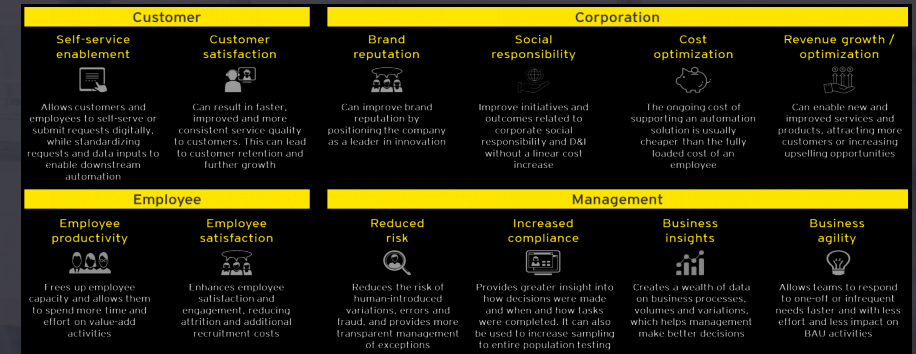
Customer

Self-service enablement

Allows customers and employees to self-serve or submit requests digitally, while standardizing requests and data inputs to enable downstream automation

Customer satisfaction

Can result in faster, improved and more consistent service quality to customers. This can lead to customer retention and further growth

Corporation

Brand reputation

Can improve brand reputation by positioning the company as a leader in innovation

Social responsibility

Improve initiatives and outcomes related to corporate social responsibility and D&I without a linear cost increase

Cost optimization

The ongoing cost of supporting an automation solution is usually cheaper than the fully loaded cost of an employee

Revenue growth / optimization

Can enable new and improved services and products, attracting more customers or increasing upselling opportunities

Employee

Employee productivity

Frees up employee capacity and allows them to spend more time and effort on value-add activities

Employee satisfaction

Enhances employee satisfaction and engagement, reducing attrition and additional recruitment costs

Management

Reduced risk

Reduces the risk of human-introduced variations, errors and fraud, and provides more transparent management of exceptions

Increased compliance

Provides greater insight into how decisions were made and when and how tasks were completed. It can also be used to increase sampling to entire population testing

Business insights

Creates a wealth of data on business processes, volumes and variations, which helps management make better decisions

Business agility

Allows teams to respond to one-off or infrequent needs faster and with less effort and less impact on BAU activities